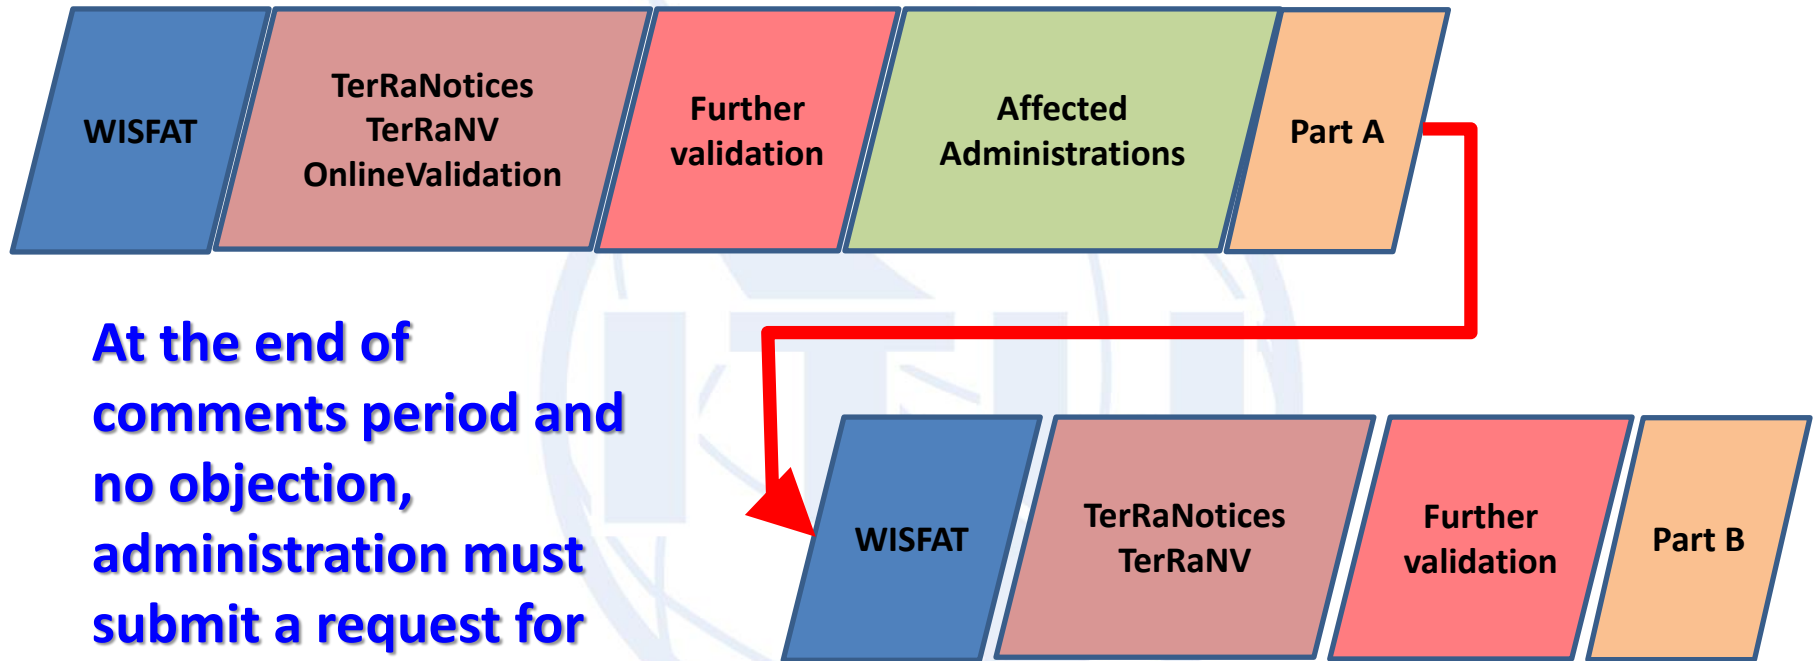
WISFAT

TerRaNotices
TerRaNV
OnlineValidation

Further validation

Affected Administrations

Part A

At the end of comments period and no objection, administration must submit a request for

WISFAT

TerRaNotices
TerRaNV

Further validation

Part B